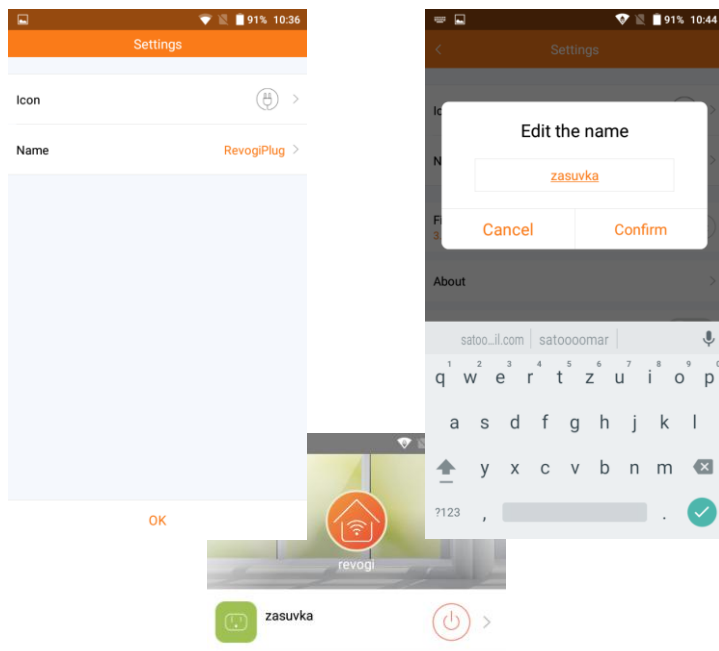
91% 10:36
Settings
Icon
Name RevogiPlug
OK

91% 10:44
Settings
Edit the name
zasuvka
Cancel Confirm
About
satoo...il.com | satoooomar
q w e r t z u i o p
a s d f g h j k l
y x c v b n m
?123 , .

revogi
zasuvka